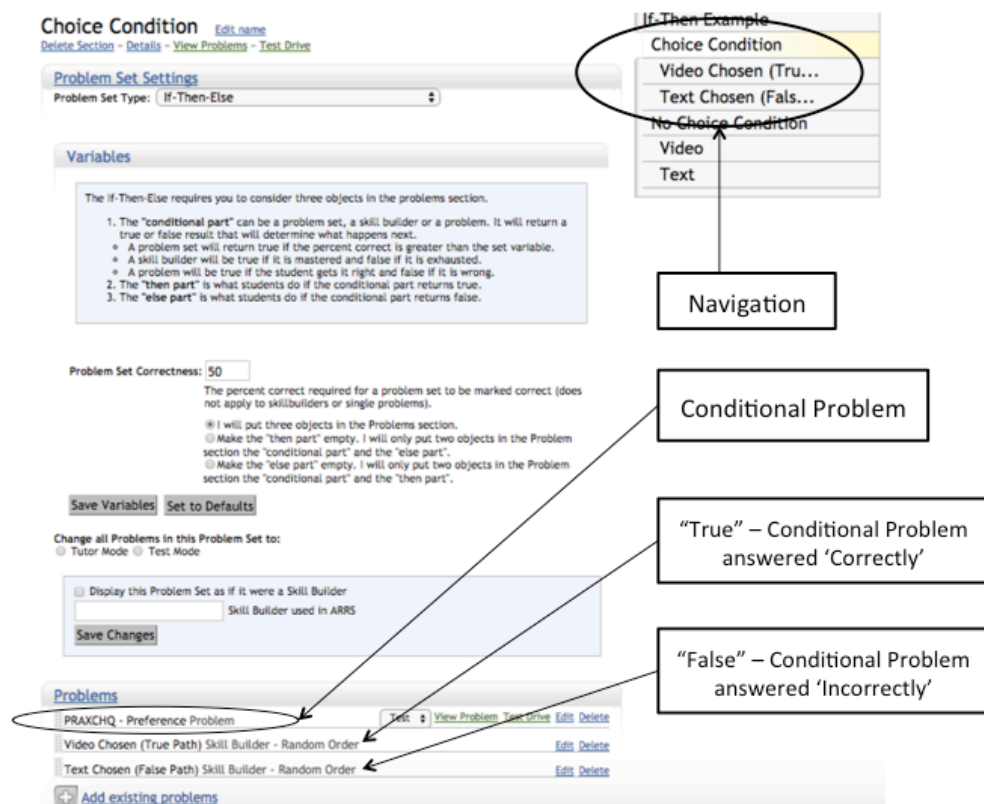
Choice Condition Edit name
Delete Section - Details - View Problems - Test Drive

If-Then Example
Choice Condition
Video Chosen (Tru...
Text Chosen (Fals...
No Choice Condition
Video
Text

Problem Set Settings
Problem Set Type: If-Then-Else

Variables

The If-Then-Else requires you to consider three objects in the problems section.

1. The "conditional part" can be a problem set, a skill builder or a problem. It will return a true or false result that will determine what happens next.
• A problem set will return true if the percent correct is greater than the set variable.
• A skill builder will be true if it is mastered and false if it is exhausted.
• A problem will be true if the student gets it right and false if it is wrong.
2. The "then part" is what students do if the conditional part returns true.
3. The "else part" is what students do if the conditional part returns false.

Navigation

Problem Set Correctness: 50
The percent correct required for a problem set to be marked correct (does not apply to skillbuilders or single problems).
I will put three objects in the Problems section.
Make the "then part" empty. I will only put two objects in the Problem section the "conditional part" and the "else part".
Make the "else part" empty. I will only put two objects in the Problem section the "conditional part" and the "then part".

Conditional Problem

Save Variables Set to Defaults

Change all Problems in this Problem Set to:
Tutor Mode Test Mode

"True" – Conditional Problem answered 'Correctly'

Display this Problem Set as if it were a Skill Builder
Skill Builder used in ARRS
Save Changes

"False" – Conditional Problem answered 'Incorrectly'

Problems
PRAXCHQ - Preference Problem Test View Problem Test Drive Edit Delete
Video Chosen (True Path) Skill Builder - Random Order Edit Delete
Text Chosen (False Path) Skill Builder - Random Order Edit Delete
Add existing problems